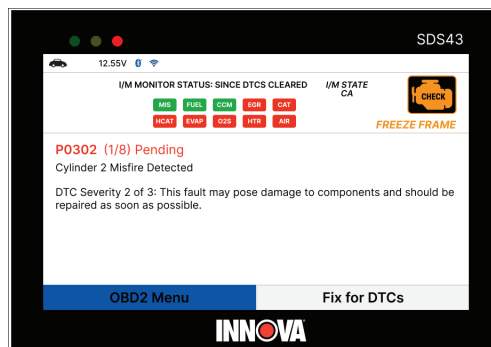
SDS43

12.55V

I/M MONITOR STATUS: SINCE DTCS CLEARED

I/M STATE
CA

MIS FUEL CCM EGR CAT
HCAT EVAP O2S HTR AIR

CHECK

FREEZE FRAME

P0302 (1/8) Pending
Cylinder 2 Misfire Detected

DTC Severity 2 of 3: This fault may pose damage to components and should be repaired as soon as possible.

OBD2 Menu

Fix for DTCs

INNOVA